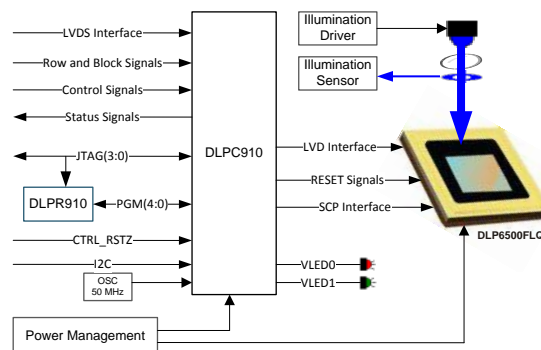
LVDS Interface
Row and Block Signals
Control Signals
Status Signals
JTAG(3:0)
DLPR910
PGM(4:0)
CTRL_RSTZ
I2C
OSC
50 MHz
DLPC910
Illumination Driver
Illumination Sensor
LVD Interface
RESET Signals
SCP Interface
DLP6500FLC
VLED0
VLED1
Power Management